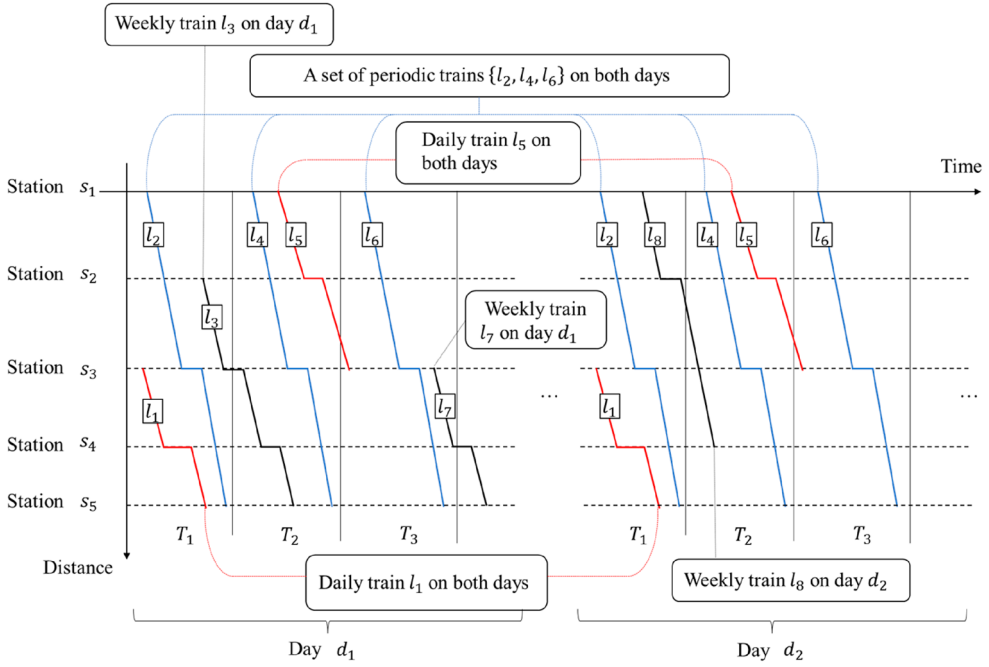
Weekly train $l_3$ on day $d_1$

A set of periodic trains $\{l_2, l_4, l_6\}$ on both days

Daily train $l_5$ on both days

Time

Station $s_1$

Station $s_2$

Station $s_3$

Station $s_4$

Station $s_5$

Distance

$l_2$ $l_4$ $l_5$ $l_6$ $l_2$ $l_8$ $l_4$ $l_5$ $l_6$

$l_3$

Weekly train $l_7$ on day $d_1$

$l_1$ $l_7$ … $l_1$ …

$T_1$ $T_2$ $T_3$ $T_1$ $T_2$ $T_3$

Daily train $l_1$ on both days

Weekly train $l_8$ on day $d_2$

Day $d_1$

Day $d_2$